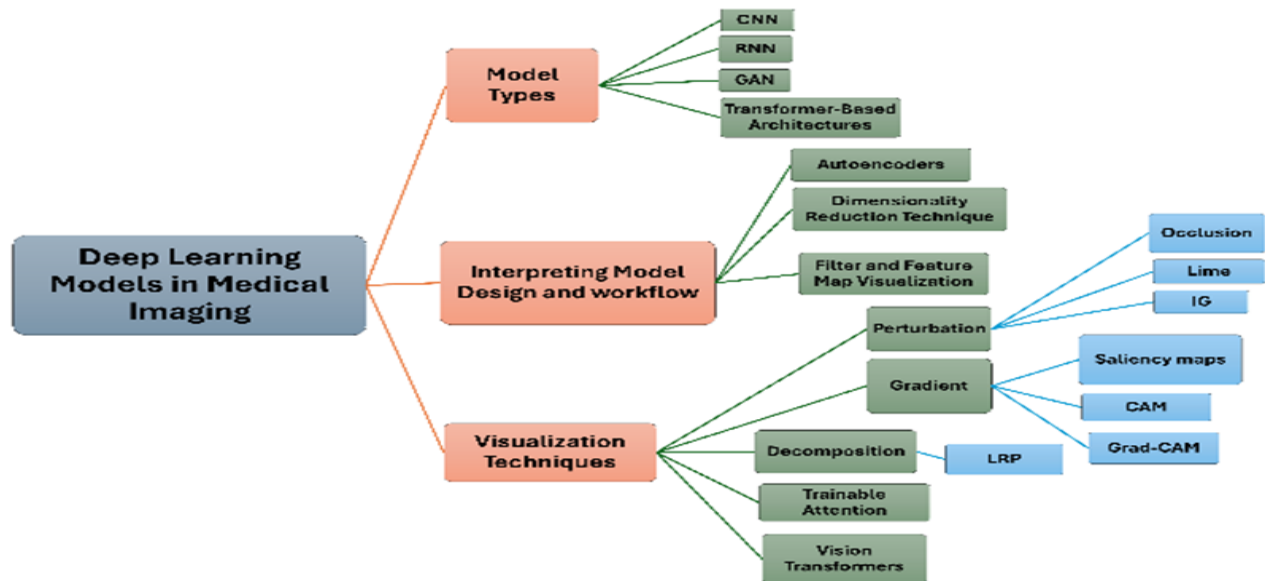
Deep Learning Models in Medical Imaging

Model Types

CNN

RNN

GAN

Transformer-Based Architectures

Interpreting Model Design and workflow

Autoencoders

Dimensionality Reduction Technique

Filter and Feature Map Visualization

Visualization Techniques

Perturbation

Occlusion

Lime

IG

Gradient

Saliency maps

CAM

Grad-CAM

Decomposition

LRP

Trainable Attention

Vision Transformers